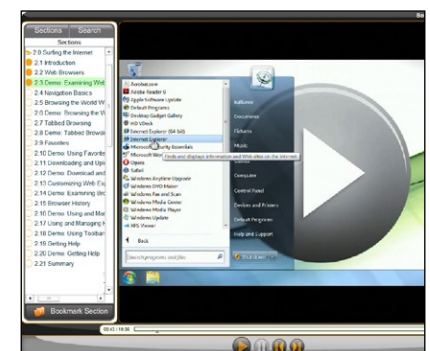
Sections Search
Sections
2.0 Surfing the Internet
2.1 Introduction
2.2 Web Browsers
2.3 Demo: Examining Web
2.4 Navigation Basics
2.5 Browsing the World W
2.6 Demo: Browsing the W
2.7 Tabbed Browsing
2.8 Demo: Tabbed Browsi
2.9 Favorites
2.10 Demo: Using Favorit
2.11 Downloading and Up
2.12 Demo: Download and
2.13 Customizing Web Ex
2.14 Demo: Examining Br
2.15 Browser History
2.16 Demo: Using and Vi
2.17 Using and Managing
2.18 Demo: Using Toolbar
2.19 Getting Help
2.20 Demo: Getting Help
2.21 Summary
Bookmark Section
Acrobat.com
Adobe Reader 9
Apple Software Update
Default Programs
Desktop Gadget Gallery
HD VDeck
Internet Explorer (64-bit)
Internet Explorer
Microsoft Security Essentials
Microsoft
Finds and displays information and Web sites on the Internet.
Opera
Safari
Windows Anytime Upgrade
Windows DVD Maker
Windows Fax and Scan
Windows Media Center
Windows Media Player
Windows Update
XPS Viewer
Back
Search programs and files
kathome
Documents
Pictures
Music
Computer
Control Panel
Devices and Printers
Default Programs
Help and Support
Shut down
00:43 / 01:28